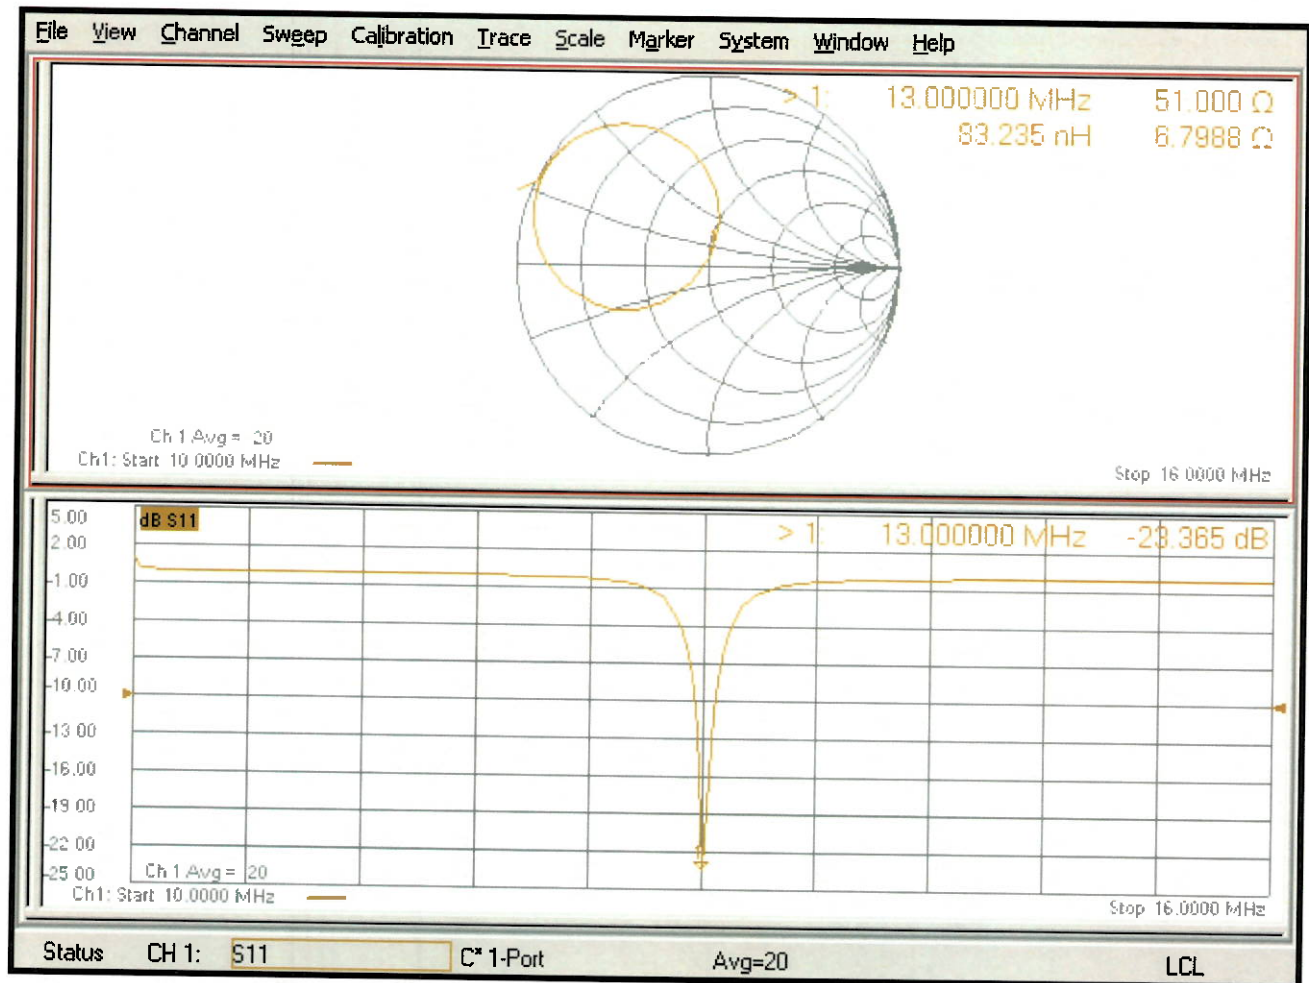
File View Channel Sweep Calibration Trace Scale Marker System Window Help

> 1 13.000000 MHz 51.000 Ω
83.235 nH 6.7988 Ω

Ch 1 Avg = 20
Ch1: Start 10.0000 MHz
Stop 16.0000 MHz

5.00
2.00
-1.00
-4.00
-7.00
-10.00
-13.00
-16.00
-19.00
-22.00
-25.00

dB S11
> 1 13.000000 MHz -23.365 dB
Ch 1 Avg = 20
Ch1: Start 10.0000 MHz
Stop 16.0000 MHz

Status CH 1: S11 C* 1-Port Avg=20 LCL